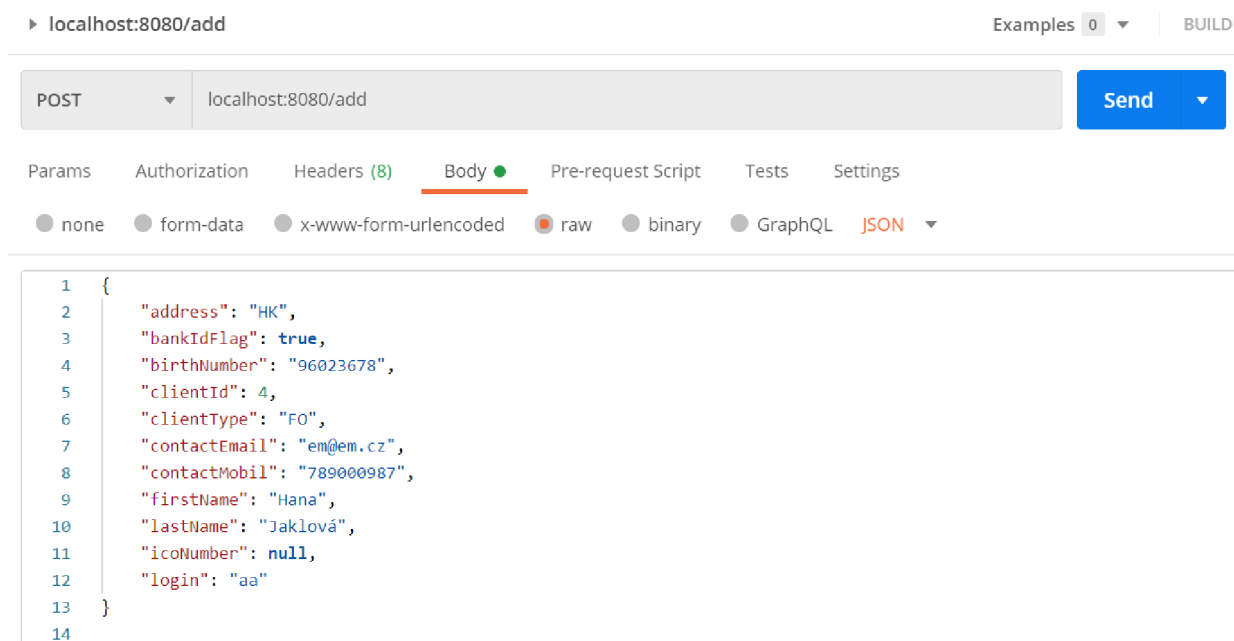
▸ localhost:8080/add

Examples 0 ▾ BUILD

POST ▾ localhost:8080/add

Send ▾

Params Authorization Headers (8) Body ● Pre-request Script Tests Settings

none form-data x-www-form-urlencoded raw binary GraphQL JSON ▾

1 {
2 "address": "HK",
3 "bankIdFlag": true,
4 "birthNumber": "96023678",
5 "clientId": 4,
6 "clientType": "FO",
7 "contactEmail": "em@em.cz",
8 "contactMobil": "789000987",
9 "firstName": "Hana",
10 "lastName": "Jaklová",
11 "icoNumber": null,
12 "login": "aa"
13 }
14